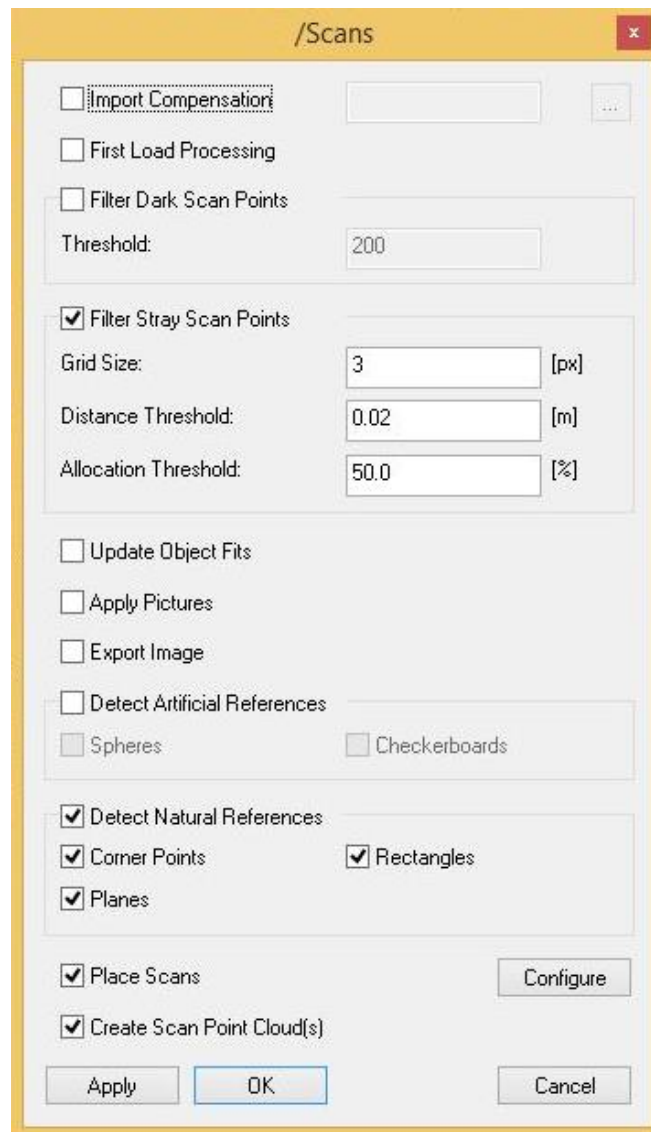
/Scans

×

Import Compensation

...

First Load Processing

Filter Dark Scan Points

Threshold: 200

Filter Stray Scan Points

Grid Size: 3 [px]

Distance Threshold: 0.02 [m]

Allocation Threshold: 50.0 [%]

Update Object Fits

Apply Pictures

Export Image

Detect Artificial References

Spheres

Checkerboards

Detect Natural References

Corner Points

Rectangles

Planes

Place Scans

Configure

Create Scan Point Cloud(s)

Apply

OK

Cancel